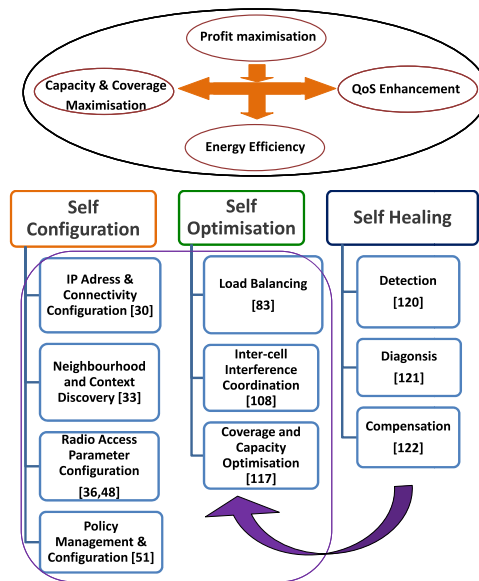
Profit maximisation

Capacity & Coverage Maximisation

QoS Enhancement

Energy Efficiency

Self Configuration

Self Optimisation

Self Healing

IP Adress & Connectivity Configuration [30]

Neighbourhood and Context Discovery [33]

Radio Access Parameter Configuration [36,48]

Policy Management & Configuration [51]

Load Balancing [83]

Inter-cell Interference Coordination [108]

Coverage and Capacity Optimisation [117]

Detection [120]

Diagonsis [121]

Compensation [122]